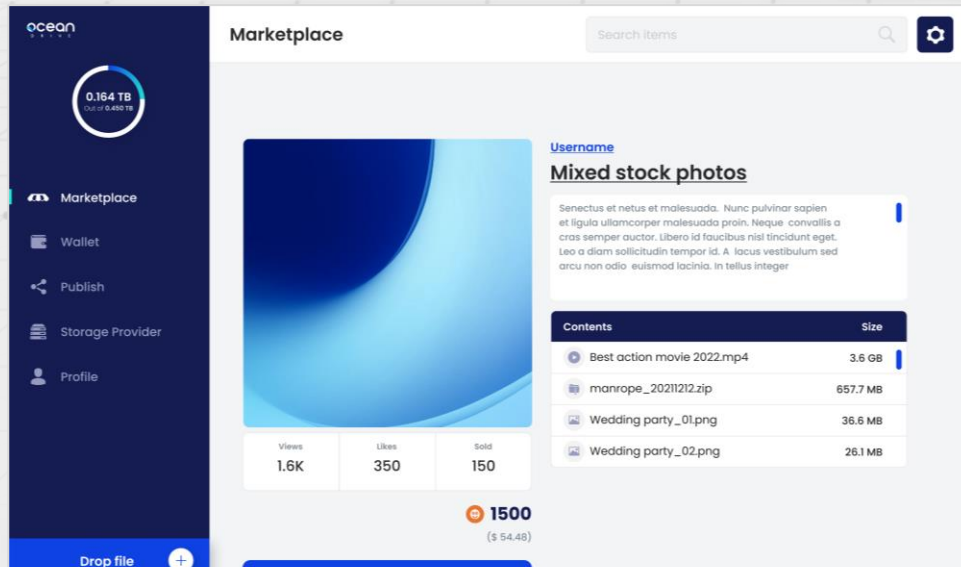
ocean
DRIVE

0.164 TB
Out of 0.450 TB

Marketplace
Wallet
Publish
Storage Provider
Profile

Drop file

Marketplace

Search items

Username
Mixed stock photos

Senectus et netus et malesuada. Nunc pulvinar sapien et ligula ullamcorper malesuada proin. Neque convallis a cras semper auctor. Libero id faucibus nisl tincidunt eget. Leo a diam sollicitudin tempor id. A lacus vestibulum sed arcu non odio euismod lacinia. In tellus integer

| Contents | Size |
|---|---|
| Best action movie 2022.mp4 | 3.6 GB |
| manrope_20211212.zip | 657.7 MB |
| Wedding party_01.png | 36.6 MB |
| Wedding party_02.png | 26.1 MB |

| Views | Likes | Sold |
|---|---|---|
| 1.6K | 350 | 150 |

1500
($ 54.48)